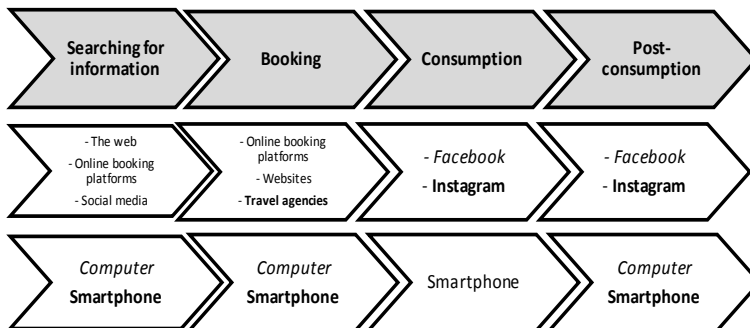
**Searching for information**

**Booking**

**Consumption**

**Post-consumption**

- The web
- Online booking platforms
- Social media

- Online booking platforms
- Websites
- **Travel agencies**

- *Facebook*
- **Instagram**

- *Facebook*
- **Instagram**

*Computer*
**Smartphone**

*Computer*
**Smartphone**

Smartphone

*Computer*
**Smartphone**